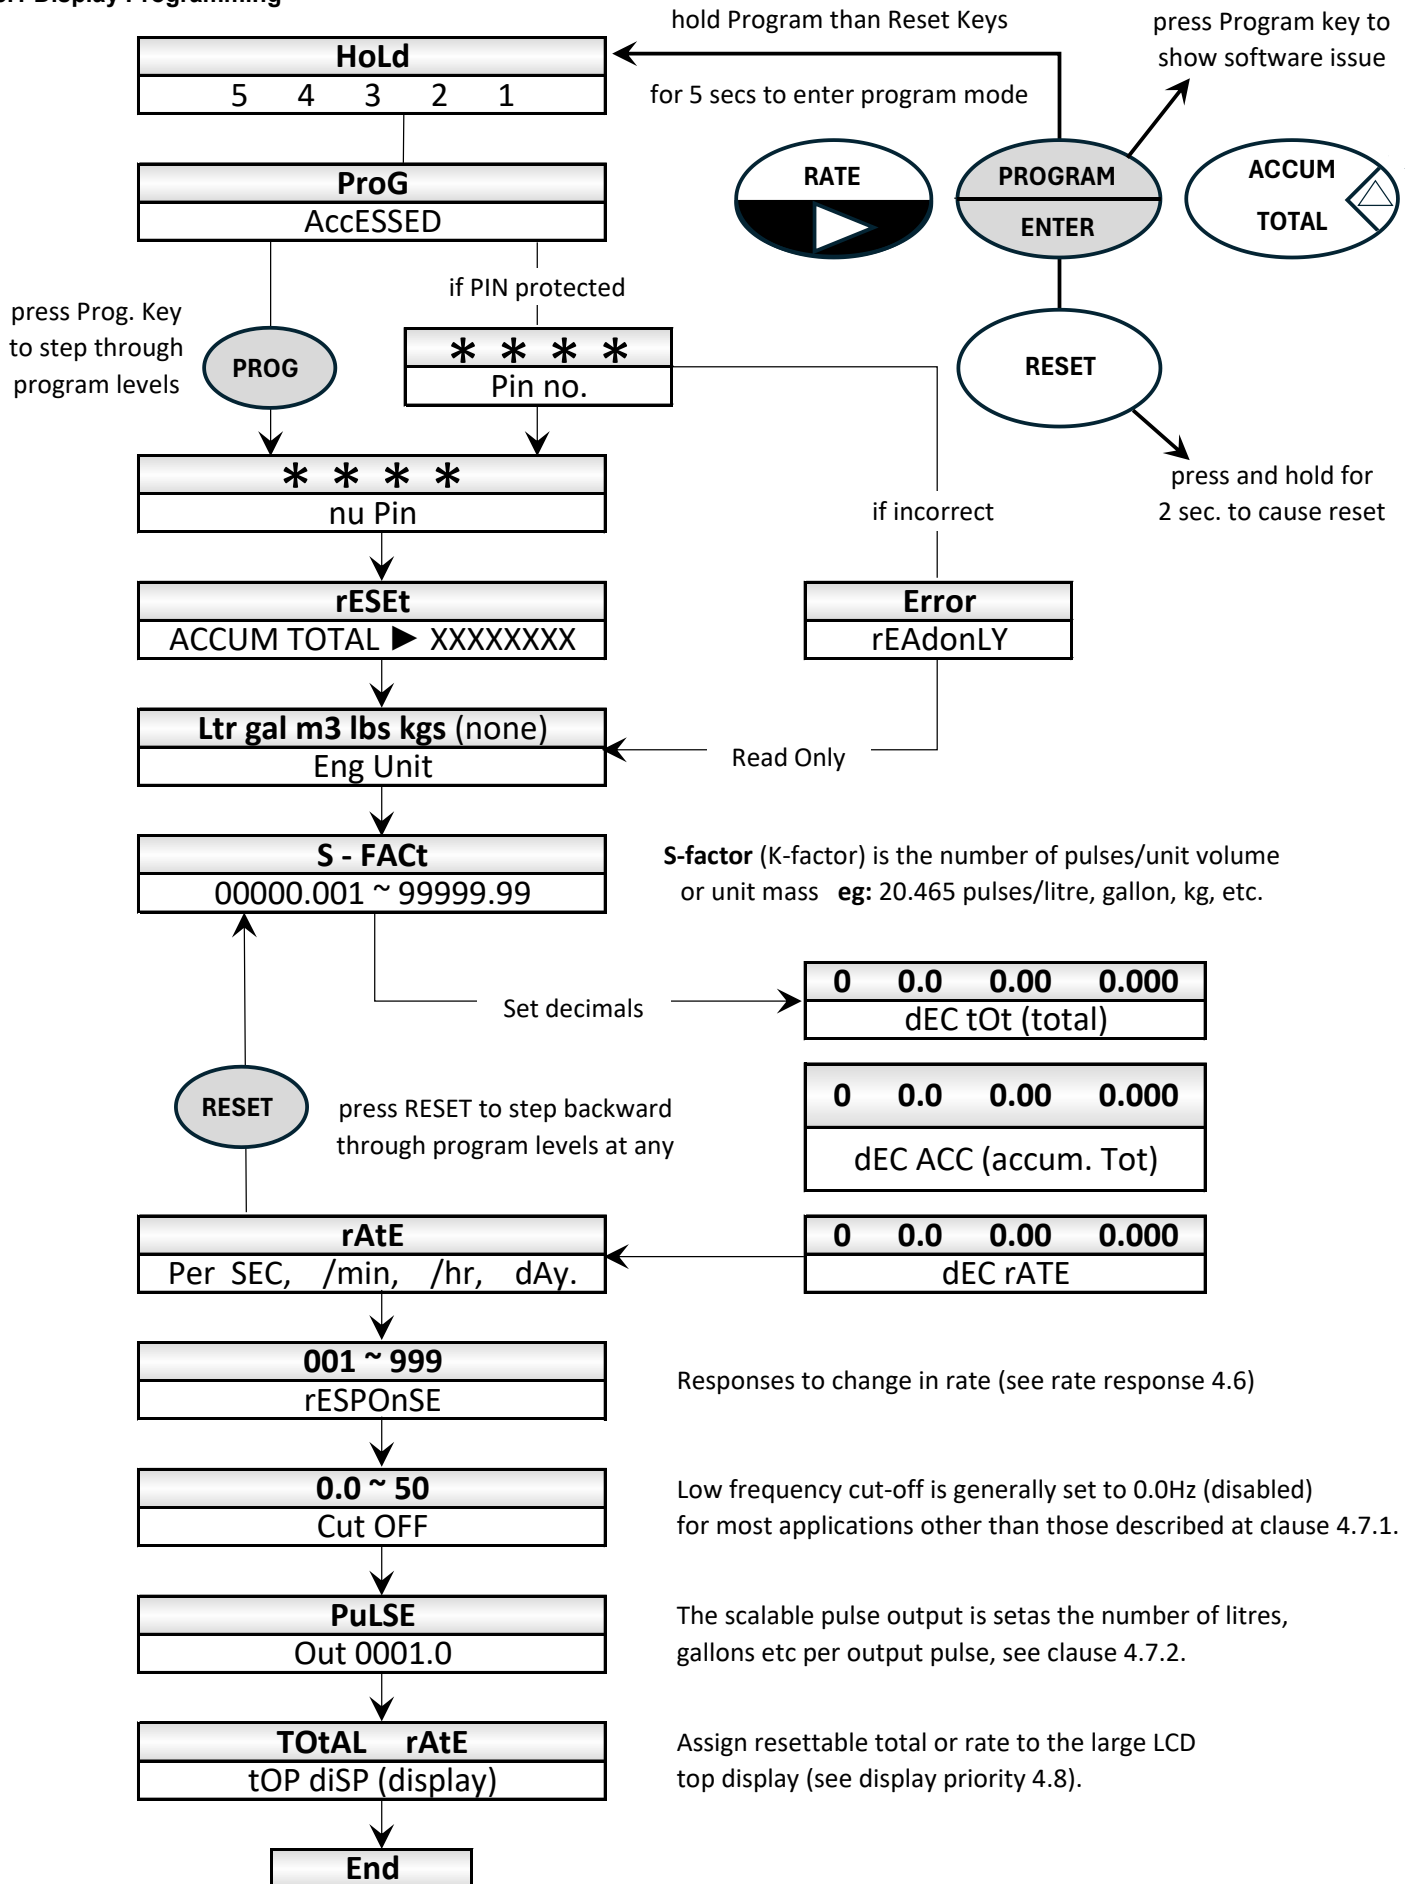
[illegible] Display Programming

hold Program than Reset Keys

for 5 secs to enter program mode

press Program key to show software issue

HoLd
5 4 3 2 1

RATE

PROGRAM
ENTER

ACCUM
TOTAL

ProG
AccESSED

if PIN protected

press Prog. Key to step through program levels

PROG

* * * *
Pin no.

RESET

press and hold for 2 sec. to cause reset

* * * *
nu Pin

if incorrect

rESEt
ACCUM TOTAL ► XXXXXXXX

Error
rEAdonLY

Ltr gal m3 lbs kgs (none)
Eng Unit

Read Only

S - FACt
00000.001 ~ 99999.99

**S-factor** (K-factor) is the number of pulses/unit volume or unit mass **eg:** 20.465 pulses/litre, gallon, kg, etc.

Set decimals

0 0.0 0.00 0.000
dEC tOt (total)

RESET

press RESET to step backward through program levels at any

0 0.0 0.00 0.000
dEC ACC (accum. Tot)

rAtE
Per SEC, /min, /hr, dAy.

0 0.0 0.00 0.000
dEC rATE

001 ~ 999
rESPOnSE

Responses to change in rate (see rate response 4.6)

0.0 ~ 50
Cut OFF

Low frequency cut-off is generally set to 0.0Hz (disabled) for most applications other than those described at clause 4.7.1.

PuLSE
Out 0001.0

The scalable pulse output is setas the number of litres, gallons etc per output pulse, see clause 4.7.2.

TOtAL rAtE
tOP diSP (display)

Assign resettable total or rate to the large LCD top display (see display priority 4.8).

End